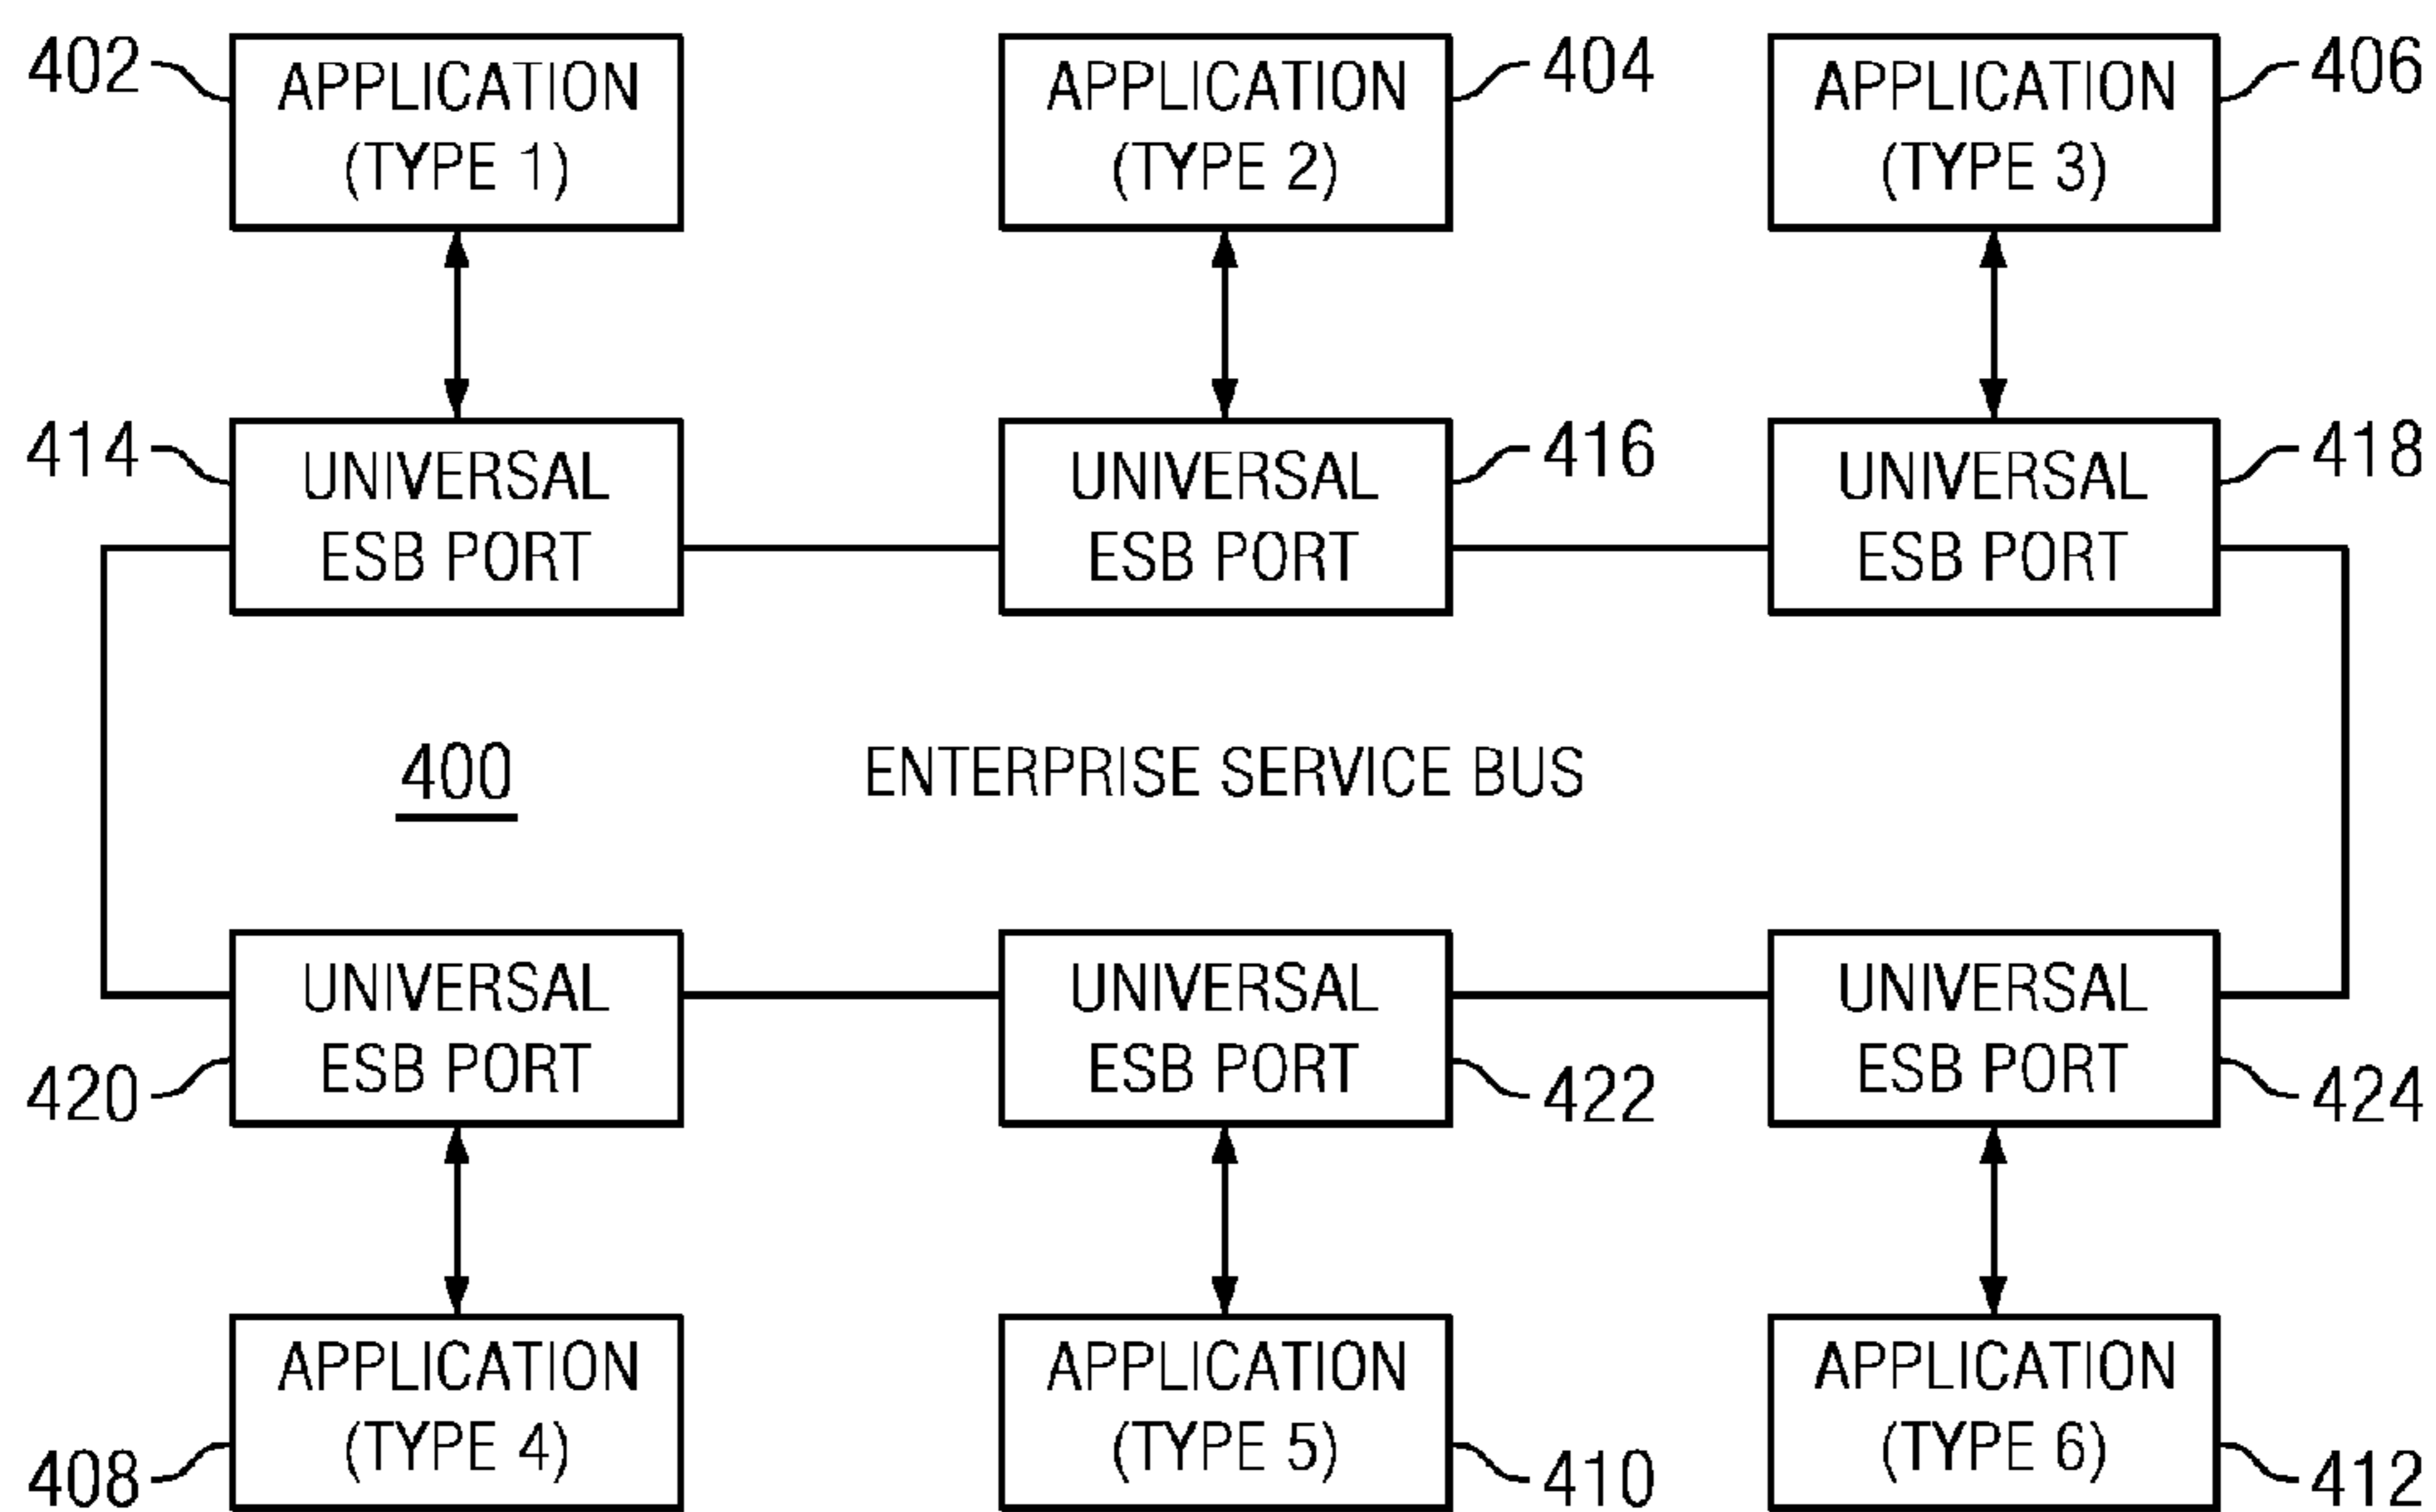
402 APPLICATION (TYPE 1)

APPLICATION (TYPE 2) 404

APPLICATION (TYPE 3) 406

414 UNIVERSAL ESB PORT

UNIVERSAL ESB PORT 416

UNIVERSAL ESB PORT 418

400

ENTERPRISE SERVICE BUS

UNIVERSAL ESB PORT

UNIVERSAL ESB PORT

UNIVERSAL ESB PORT

420

422

424

APPLICATION (TYPE 4)

APPLICATION (TYPE 5)

APPLICATION (TYPE 6)

408

410

412